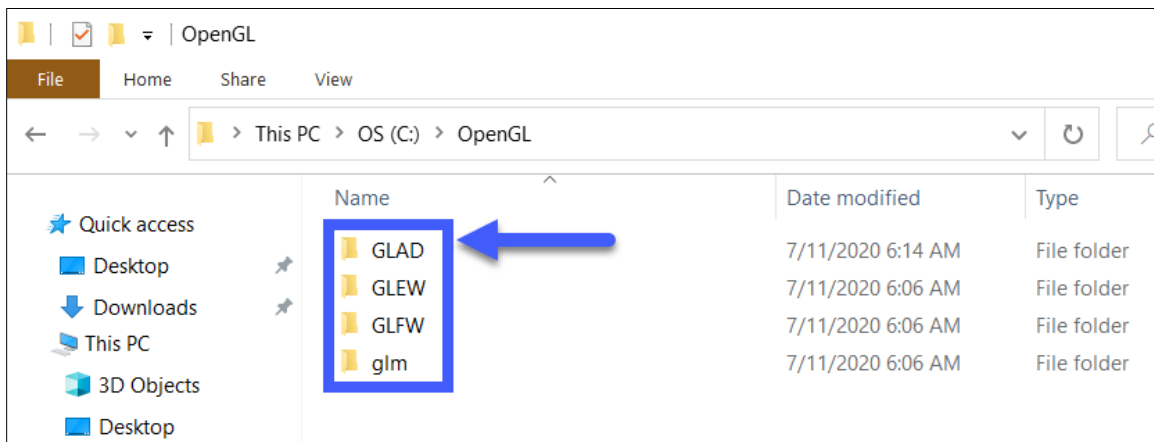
OpenGL

File Home Share View

This PC › OS (C:) › OpenGL

Quick access
Desktop
Downloads
This PC
3D Objects
Desktop

| Name | Date modified | Type |
|---|---|---|
| GLAD | 7/11/2020 6:14 AM | File folder |
| GLEW | 7/11/2020 6:06 AM | File folder |
| GLFW | 7/11/2020 6:06 AM | File folder |
| glm | 7/11/2020 6:06 AM | File folder |